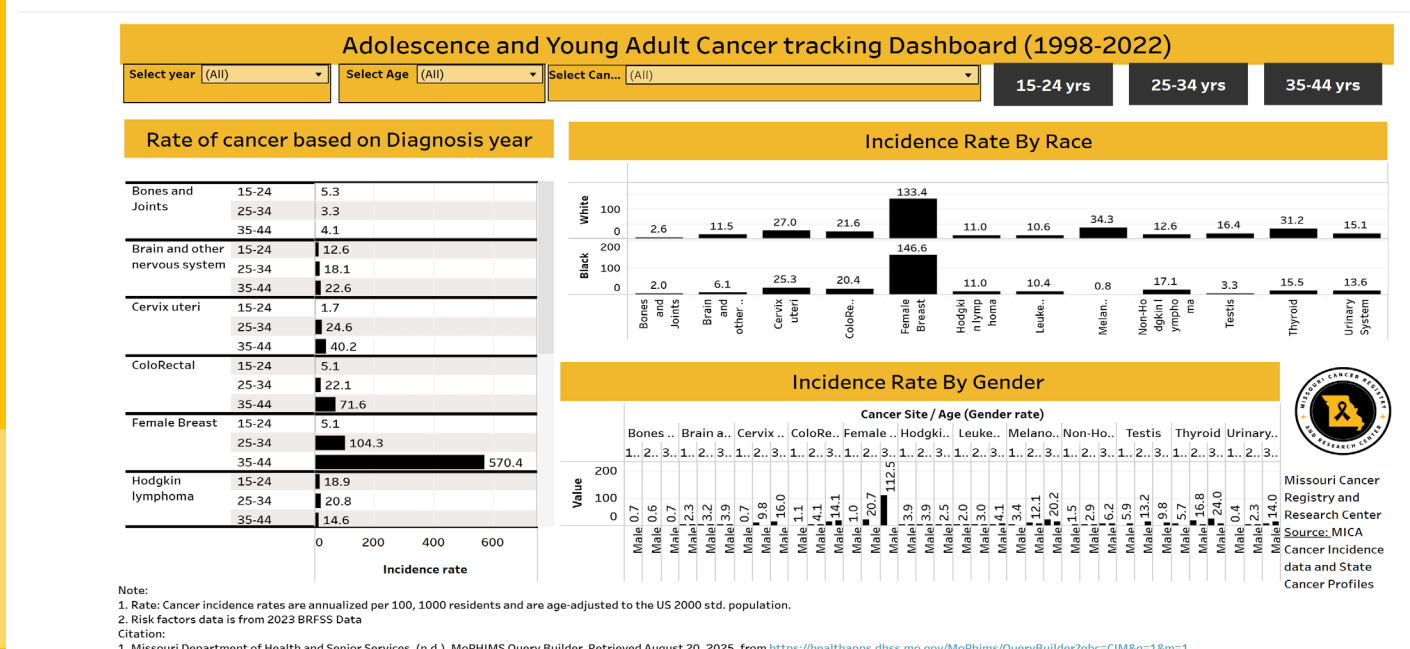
Adolescence and Young Adult Cancer tracking Dashboard (1998-2022)

Select year (All)
Select Age (All)
Select Can... (All)

15-24 yrs
25-34 yrs
35-44 yrs

Rate of cancer based on Diagnosis year

| | | |
|---|---|---|
| Bones and Joints | 15-24 | 5.3 |
| | 25-34 | 3.3 |
| | 35-44 | 4.1 |
| Brain and other nervous system | 15-24 | 12.6 |
| | 25-34 | 18.1 |
| | 35-44 | 22.6 |
| Cervix uteri | 15-24 | 1.7 |
| | 25-34 | 24.6 |
| | 35-44 | 40.2 |
| ColoRectal | 15-24 | 5.1 |
| | 25-34 | 22.1 |
| | 35-44 | 71.6 |
| Female Breast | 15-24 | 5.1 |
| | 25-34 | 104.3 |
| | 35-44 | 570.4 |
| Hodgkin lymphoma | 15-24 | 18.9 |
| | 25-34 | 20.8 |
| | 35-44 | 14.6 |

0 200 400 600
Incidence rate

Incidence Rate By Race

White 100 0
2.6 11.5 27.0 21.6 133.4 11.0 10.6 34.3 12.6 16.4 31.2 15.1

Black 200 100 0
2.0 6.1 25.3 20.4 146.6 11.0 10.4 0.8 17.1 3.3 15.5 13.6

Bones and Joints, Brain and other .., Cervix uteri, ColoRe.., Female Breast, Hodgkin lymphoma, Leuke.., Melan.., Non-Hodgkin lymphoma, Testis, Thyroid, Urinary System

Incidence Rate By Gender

Cancer Site / Age (Gender rate)
Bones .. Brain a.. Cervix .. ColoRe.. Female .. Hodgki.. Leuke.. Melano.. Non-Ho.. Testis Thyroid Urinary..
1.. 2.. 3.. (repeated)

Value
200
100
0

0.7 0.6 0.7 2.3 3.2 3.9 0.7 9.8 16.0 1.1 4.1 14.1 1.0 20.7 112.5 3.9 3.9 2.5 2.0 3.0 4.1 3.4 12.1 20.2 1.5 2.9 6.2 5.9 13.2 9.8 5.7 16.8 24.0 0.4 2.3 14.0

Male Male Male Male Male Male Male Male Male Male Male Male Male Male Male Male Male Male Male Male Male Male Male Male Male Male Male Male Male Male Male Male Male Male Male Male

MISSOURI CANCER REGISTRY AND RESEARCH CENTER

Missouri Cancer Registry and Research Center
Source: MICA Cancer Incidence data and State Cancer Profiles

Note:
1. Rate: Cancer incidence rates are annualized per 100, 1000 residents and are age-adjusted to the US 2000 std. population.
2. Risk factors data is from 2023 BRFSS Data
Citation:
1. Missouri Department of Health and Senior Services. (n.d.). MoPHIMS Query Builder. Retrieved August 20, 2025, from https://healthapps.dhss.mo.gov/MoPhims/QueryBuilder?qbc=CIM&q=1&m=1